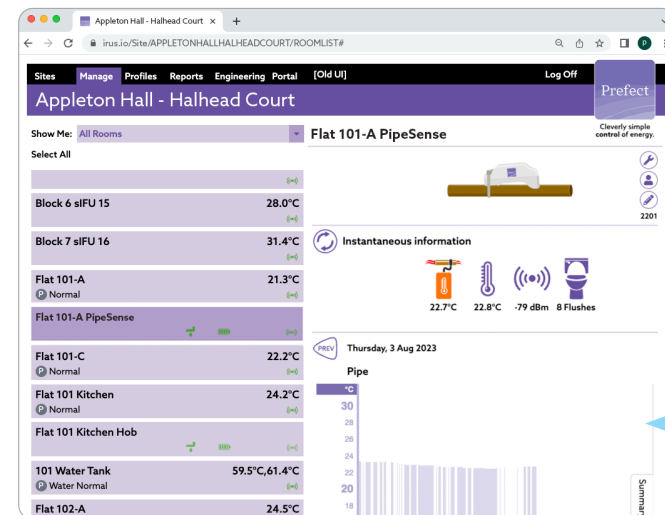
Appleton Hall - Halhead Court ×
+
irus.io/Site/APPLETONHALLHALHEADCOURT/ROOMLIST#

Sites Manage Profiles Reports Engineering Portal [Old UI] Log Off

Appleton Hall - Halhead Court

Prefect
Cleverly simple control of energy.

Show Me: All Rooms
Select All

Block 6 sIFU 15 28.0°C
Block 7 sIFU 16 31.4°C
Flat 101-A 21.3°C
P Normal
Flat 101-A PipeSense
Flat 101-C 22.2°C
P Normal
Flat 101 Kitchen 24.2°C
P Normal
Flat 101 Kitchen Hob
101 Water Tank 59.5°C,61.4°C
P Water Normal
Flat 102-A 24.5°C

Flat 101-A PipeSense

2201

Instantaneous information

22.7°C 22.8°C -79 dBm 8 Flushes

PREV Thursday, 3 Aug 2023

Pipe

°C
30
28
26
24
22
20
18

Summar